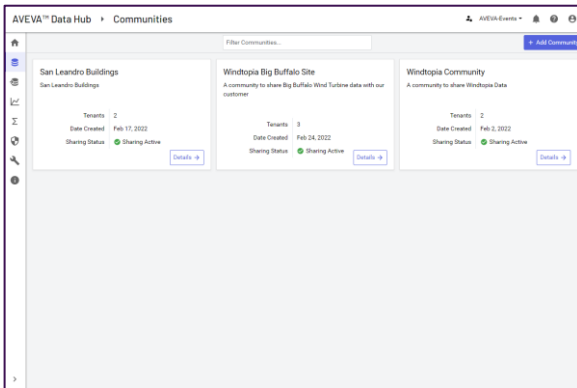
AVEVA™ Data Hub ▸ Communities

AVEVA-Events ▾

Filter Communities...

+ Add Communit

San Leandro Buildings
San Leandro Buildings

Tenants 2
Date Created Feb 17, 2022
Sharing Status Sharing Active

Details →

Windtopia Big Buffalo Site
A community to share Big Buffalo Wind Turbine data with our customer

Tenants 3
Date Created Feb 24, 2022
Sharing Status Sharing Active

Details →

Windtopia Community
A community to share Windtopia Data

Tenants 2
Date Created Feb 2, 2022
Sharing Status Sharing Active

Details →